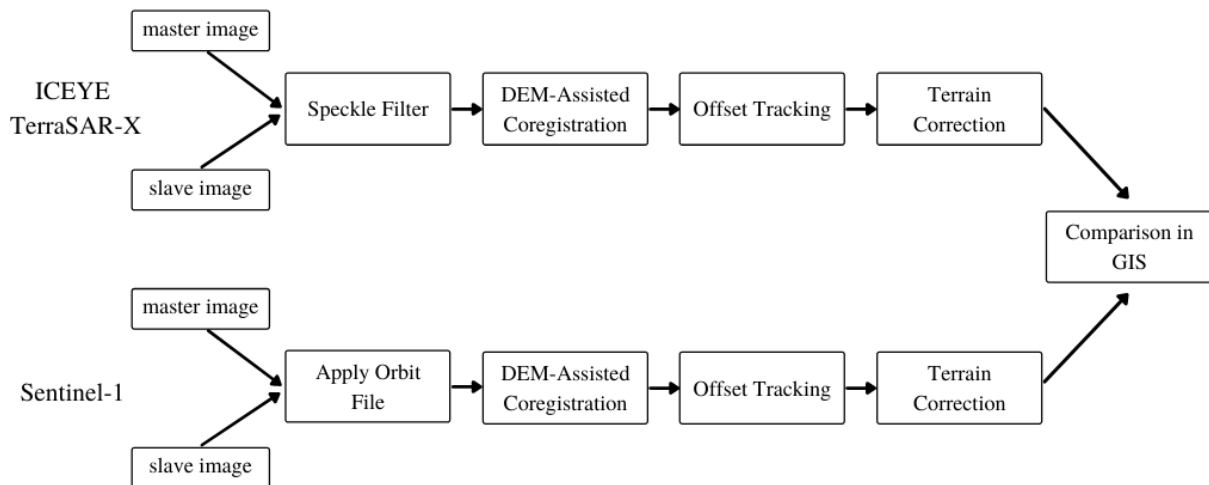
master image

ICEYE
TerraSAR-X

slave image

Speckle Filter

DEM-Assisted Coregistration

Offset Tracking

Terrain Correction

Comparison in GIS

master image

Sentinel-1

slave image

Apply Orbit File

DEM-Assisted Coregistration

Offset Tracking

Terrain Correction